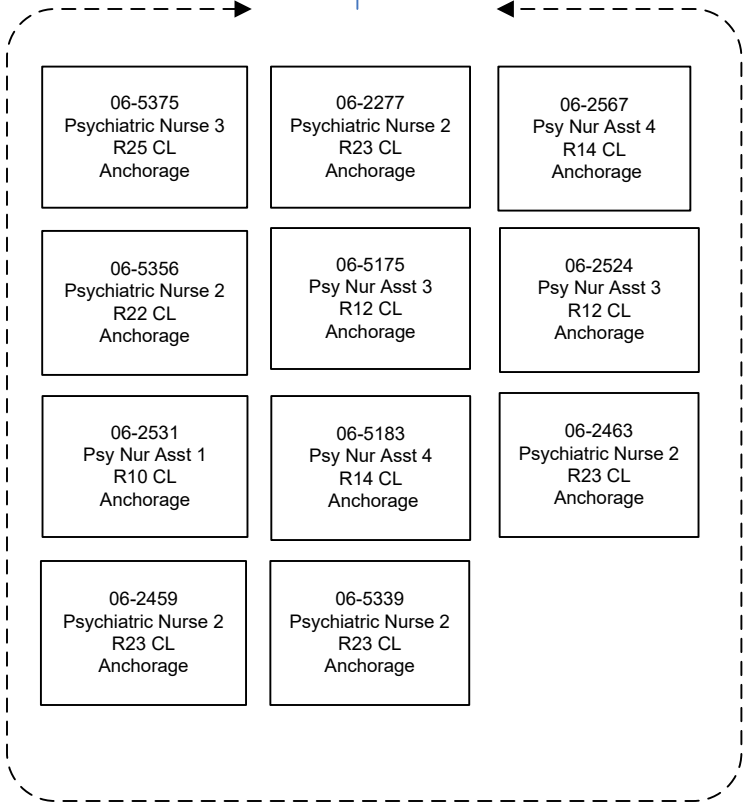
06-5375
Psychiatric Nurse 3
R25 CL
Anchorage

06-2277
Psychiatric Nurse 2
R23 CL
Anchorage

06-2567
Psy Nur Asst 4
R14 CL
Anchorage

06-5356
Psychiatric Nurse 2
R22 CL
Anchorage

06-5175
Psy Nur Asst 3
R12 CL
Anchorage

06-2524
Psy Nur Asst 3
R12 CL
Anchorage

06-2531
Psy Nur Asst 1
R10 CL
Anchorage

06-5183
Psy Nur Asst 4
R14 CL
Anchorage

06-2463
Psychiatric Nurse 2
R23 CL
Anchorage

06-2459
Psychiatric Nurse 2
R23 CL
Anchorage

06-5339
Psychiatric Nurse 2
R23 CL
Anchorage